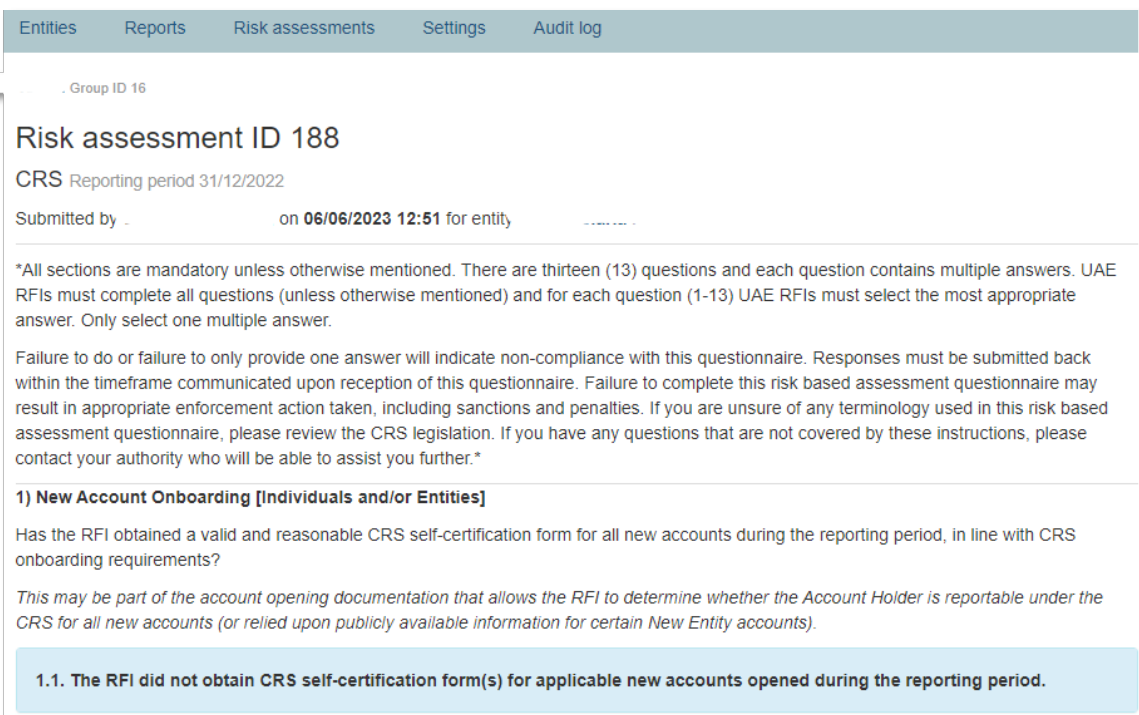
Entities Reports Risk assessments Settings Audit log

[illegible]. Group ID 16

Risk assessment ID 188

CRS Reporting period 31/12/2022

Submitted by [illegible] on 06/06/2023 12:51 for entity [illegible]

*All sections are mandatory unless otherwise mentioned. There are thirteen (13) questions and each question contains multiple answers. UAE RFIs must complete all questions (unless otherwise mentioned) and for each question (1-13) UAE RFIs must select the most appropriate answer. Only select one multiple answer.

Failure to do or failure to only provide one answer will indicate non-compliance with this questionnaire. Responses must be submitted back within the timeframe communicated upon reception of this questionnaire. Failure to complete this risk based assessment questionnaire may result in appropriate enforcement action taken, including sanctions and penalties. If you are unsure of any terminology used in this risk based assessment questionnaire, please review the CRS legislation. If you have any questions that are not covered by these instructions, please contact your authority who will be able to assist you further.*

1) New Account Onboarding [Individuals and/or Entities]

Has the RFI obtained a valid and reasonable CRS self-certification form for all new accounts during the reporting period, in line with CRS onboarding requirements?

This may be part of the account opening documentation that allows the RFI to determine whether the Account Holder is reportable under the CRS for all new accounts (or relied upon publicly available information for certain New Entity accounts).

1.1. The RFI did not obtain CRS self-certification form(s) for applicable new accounts opened during the reporting period.